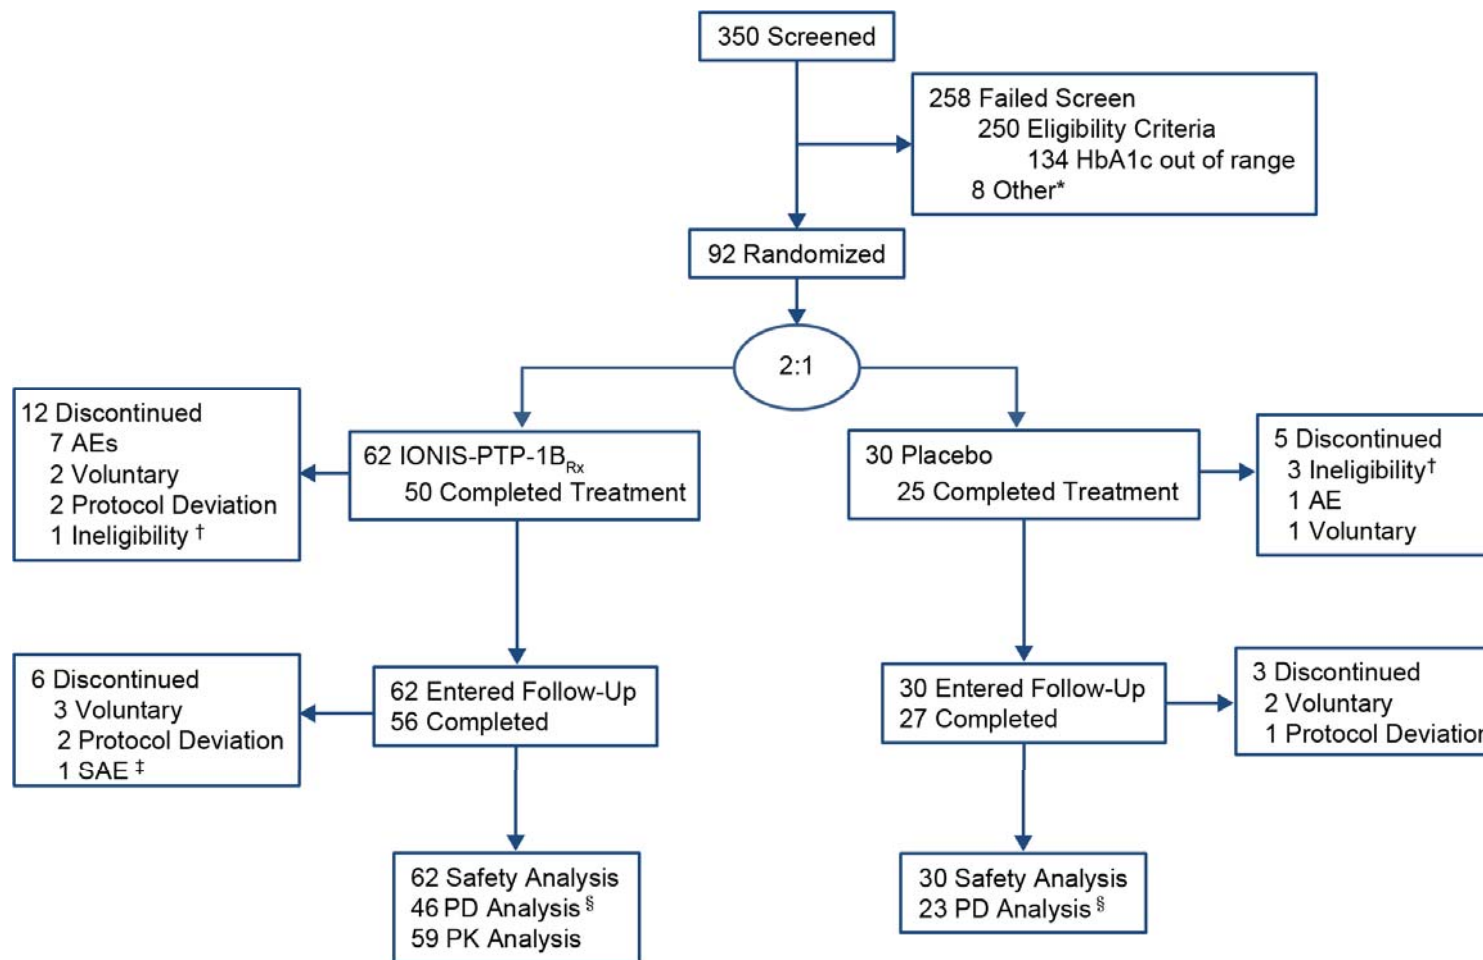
350 Screened

258 Failed Screen
250 Eligibility Criteria
134 HbA1c out of range
8 Other*

92 Randomized

2:1

12 Discontinued
7 AEs
2 Voluntary
2 Protocol Deviation
1 Ineligibility †

62 IONIS-PTP-1B$_{Rx}$
50 Completed Treatment

30 Placebo
25 Completed Treatment

5 Discontinued
3 Ineligibility†
1 AE
1 Voluntary

6 Discontinued
3 Voluntary
2 Protocol Deviation
1 SAE ‡

62 Entered Follow-Up
56 Completed

30 Entered Follow-Up
27 Completed

3 Discontinued
2 Voluntary
1 Protocol Deviatio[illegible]

62 Safety Analysis
46 PD Analysis §
59 PK Analysis

30 Safety Analysis
23 PD Analysis §